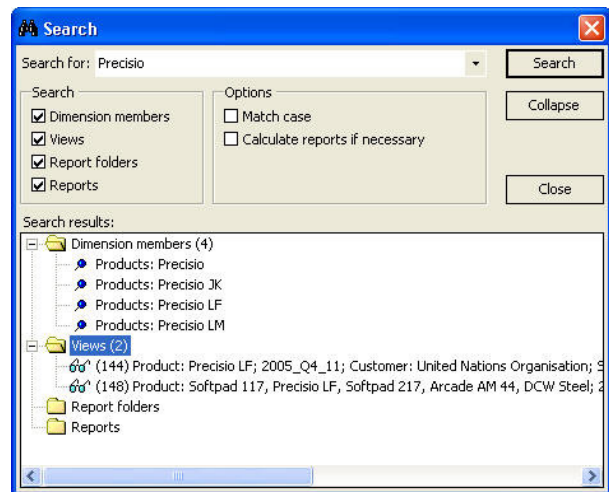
Search

Search for: Precisio

Search

Collapse

Close

Search
☑ Dimension members
☑ Views
☑ Report folders
☑ Reports

Options
☐ Match case
☐ Calculate reports if necessary

Search results:

Dimension members (4)
Products: Precisio
Products: Precisio JK
Products: Precisio LF
Products: Precisio LM
Views (2)
(144) Product: Precisio LF; 2005_Q4_11; Customer: United Nations Organisation; S
(148) Product: Softpad 117, Precisio LF, Softpad 217, Arcade AM 44, DCW Steel; 2
Report folders
Reports